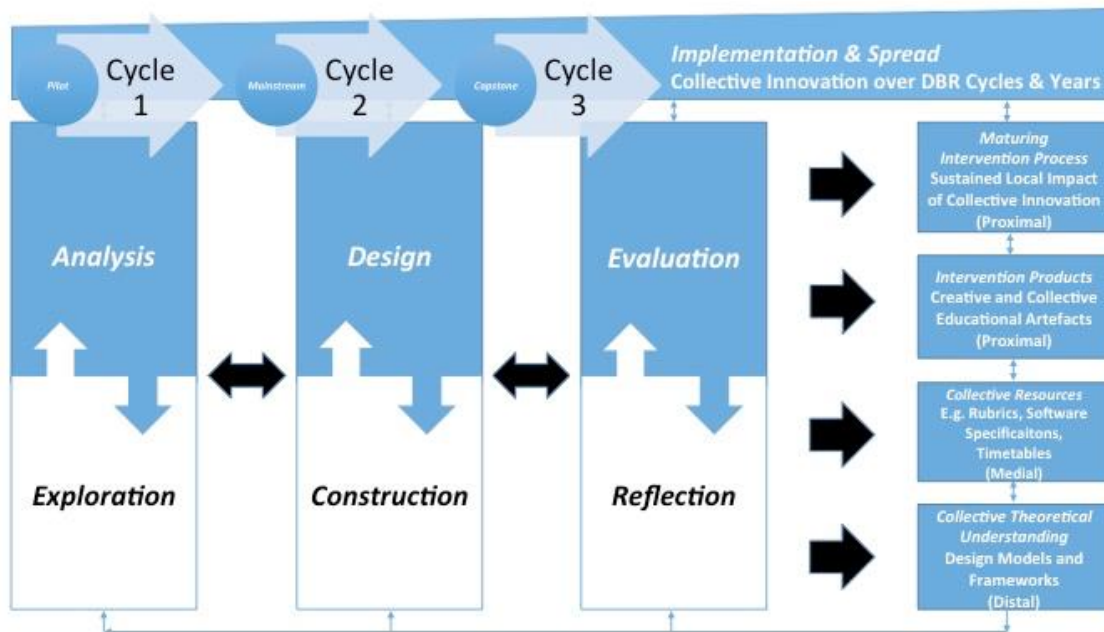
Pilot

Cycle 1

Mainstream

Cycle 2

Capstone

Cycle 3

Implementation & Spread
Collective Innovation over DBR Cycles & Years

Analysis

Exploration

Design

Construction

Evaluation

Reflection

Maturing Intervention Process
Sustained Local Impact of Collective Innovation (Proximal)

Intervention Products
Creative and Collective Educational Artefacts (Proximal)

Collective Resources
E.g. Rubrics, Software Specificaitons, Timetables (Medial)

Collective Theoretical Understanding
Design Models and Frameworks (Distal)